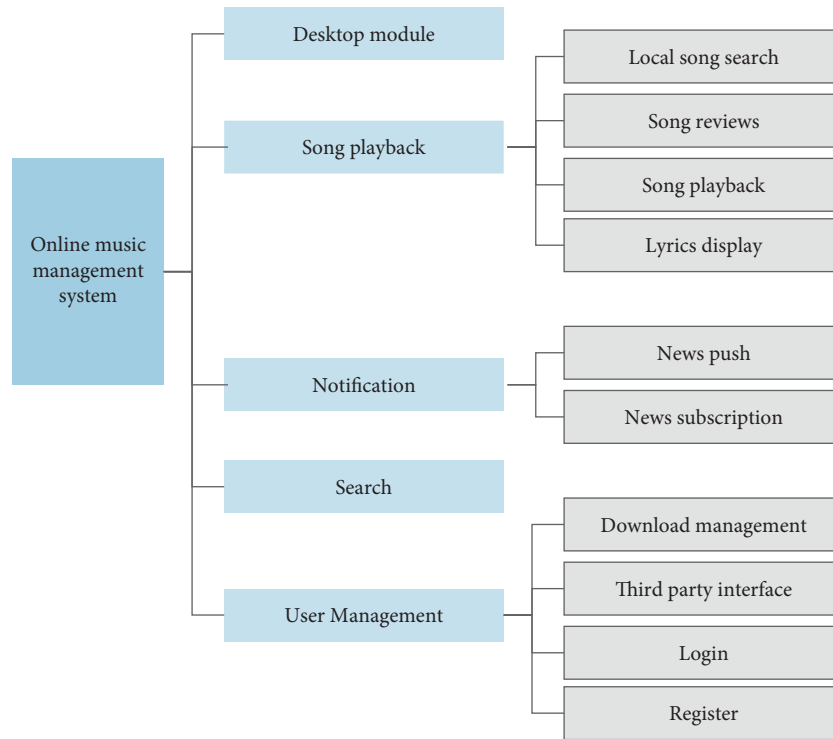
Online music management system

Desktop module

Song playback

Local song search

Song reviews

Song playback

Lyrics display

Notification

News push

News subscription

Search

User Management

Download management

Third party interface

Login

Register